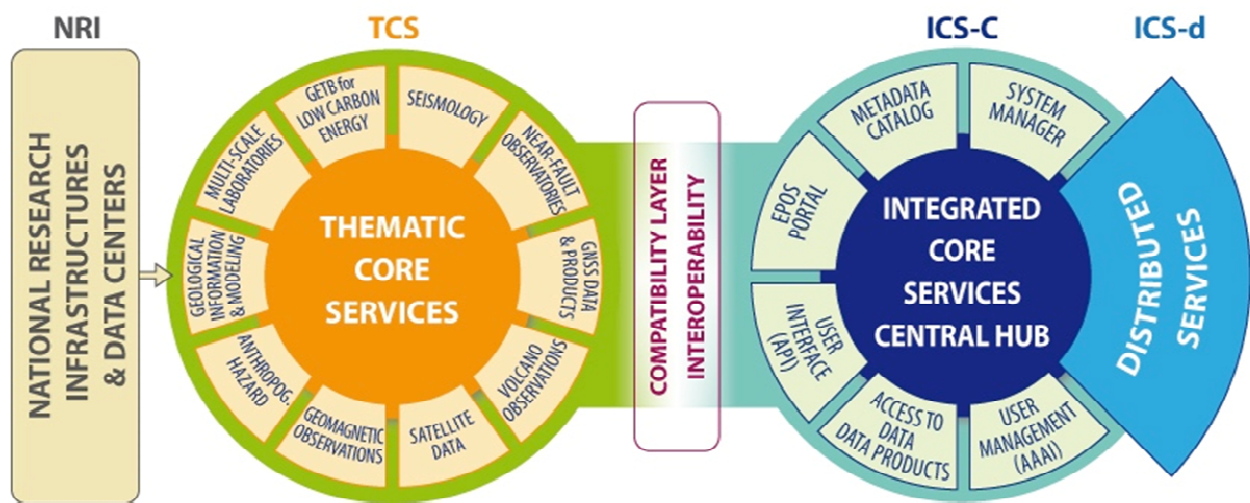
NRI

NATIONAL RESEARCH INFRASTRUCTURES & DATA CENTERS

TCS

GETB for LOW CARBON ENERGY

SEISMOLOGY

NEAR-FAULT OBSERVATORIES

GNSS DATA & PRODUCTS

VOLCANO OBSERVATIONS

SATELLITE DATA

GEOMAGNETIC OBSERVATIONS

ANTHROPOG. HAZARD

GEOLOGICAL INFORMATION & MODELING

MULTI-SCALE LABORATORIES

THEMATIC CORE SERVICES

COMPATIBILITY LAYER INTEROPERABILITY

ICS-C

METADATA CATALOG

SYSTEM MANAGER

EPOS PORTAL

USER INTERFACE (API)

ACCESS TO DATA DATA PRODUCTS

USER MANAGEMENT (AAAI)

INTEGRATED CORE SERVICES CENTRAL HUB

ICS-d

DISTRIBUTED SERVICES